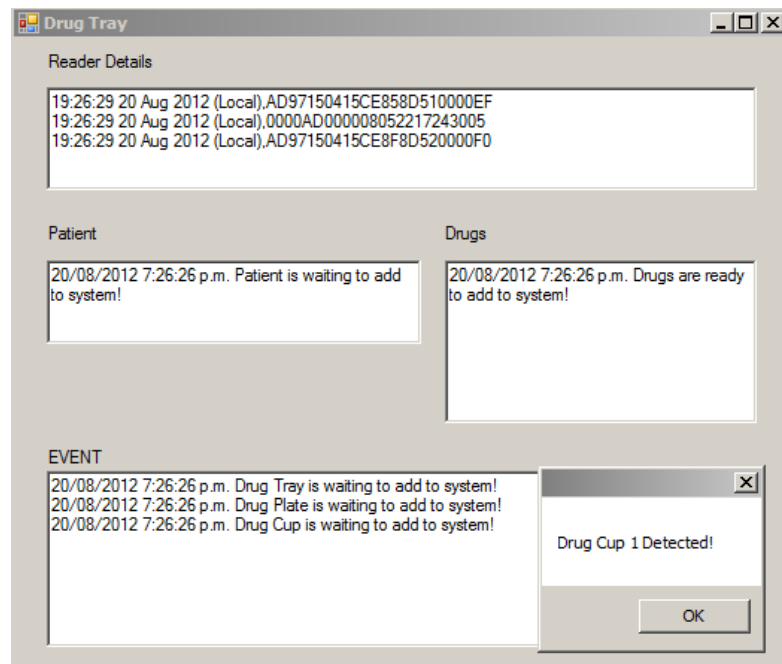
Drug Tray

Reader Details

19:26:29 20 Aug 2012 (Local),AD97150415CE858D510000EF
19:26:29 20 Aug 2012 (Local),0000AD000008052217243005
19:26:29 20 Aug 2012 (Local),AD97150415CE8F8D520000F0

Patient

20/08/2012 7:26:26 p.m. Patient is waiting to add to system!

Drugs

20/08/2012 7:26:26 p.m. Drugs are ready to add to system!

EVENT

20/08/2012 7:26:26 p.m. Drug Tray is waiting to add to system!
20/08/2012 7:26:26 p.m. Drug Plate is waiting to add to system!
20/08/2012 7:26:26 p.m. Drug Cup is waiting to add to system!

Drug Cup 1 Detected!

OK